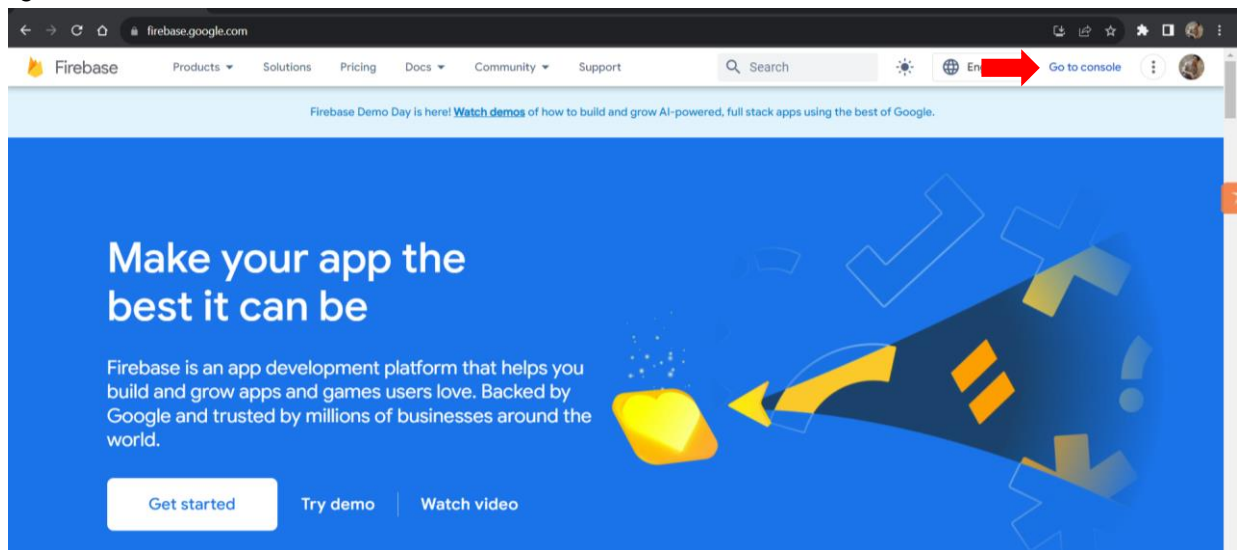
firebase.google.com

Firebase Products Solutions Pricing Docs Community Support Search En Go to console

Firebase Demo Day is here! Watch demos of how to build and grow AI-powered, full stack apps using the best of Google.

Make your app the best it can be

Firebase is an app development platform that helps you build and grow apps and games users love. Backed by Google and trusted by millions of businesses around the world.

Get started Try demo Watch video